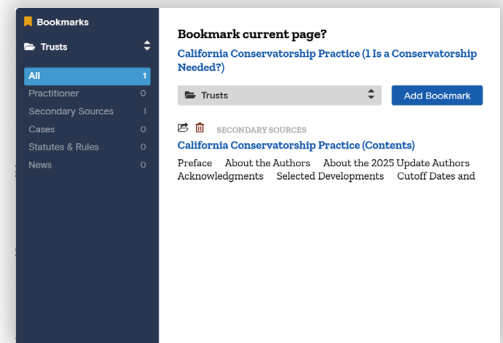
Bookmarks

Trusts

| | |
|---|---|
| All | 1 |
| Practitioner | 0 |
| Secondary Sources | 1 |
| Cases | 0 |
| Statutes & Rules | 0 |
| News | 0 |

Bookmark current page?

California Conservatorship Practice (1 Is a Conservatorship Needed?)

Trusts

Add Bookmark

SECONDARY SOURCES

California Conservatorship Practice (Contents)

Preface About the Authors About the 2025 Update Authors Acknowledgments Selected Developments Cutoff Dates and